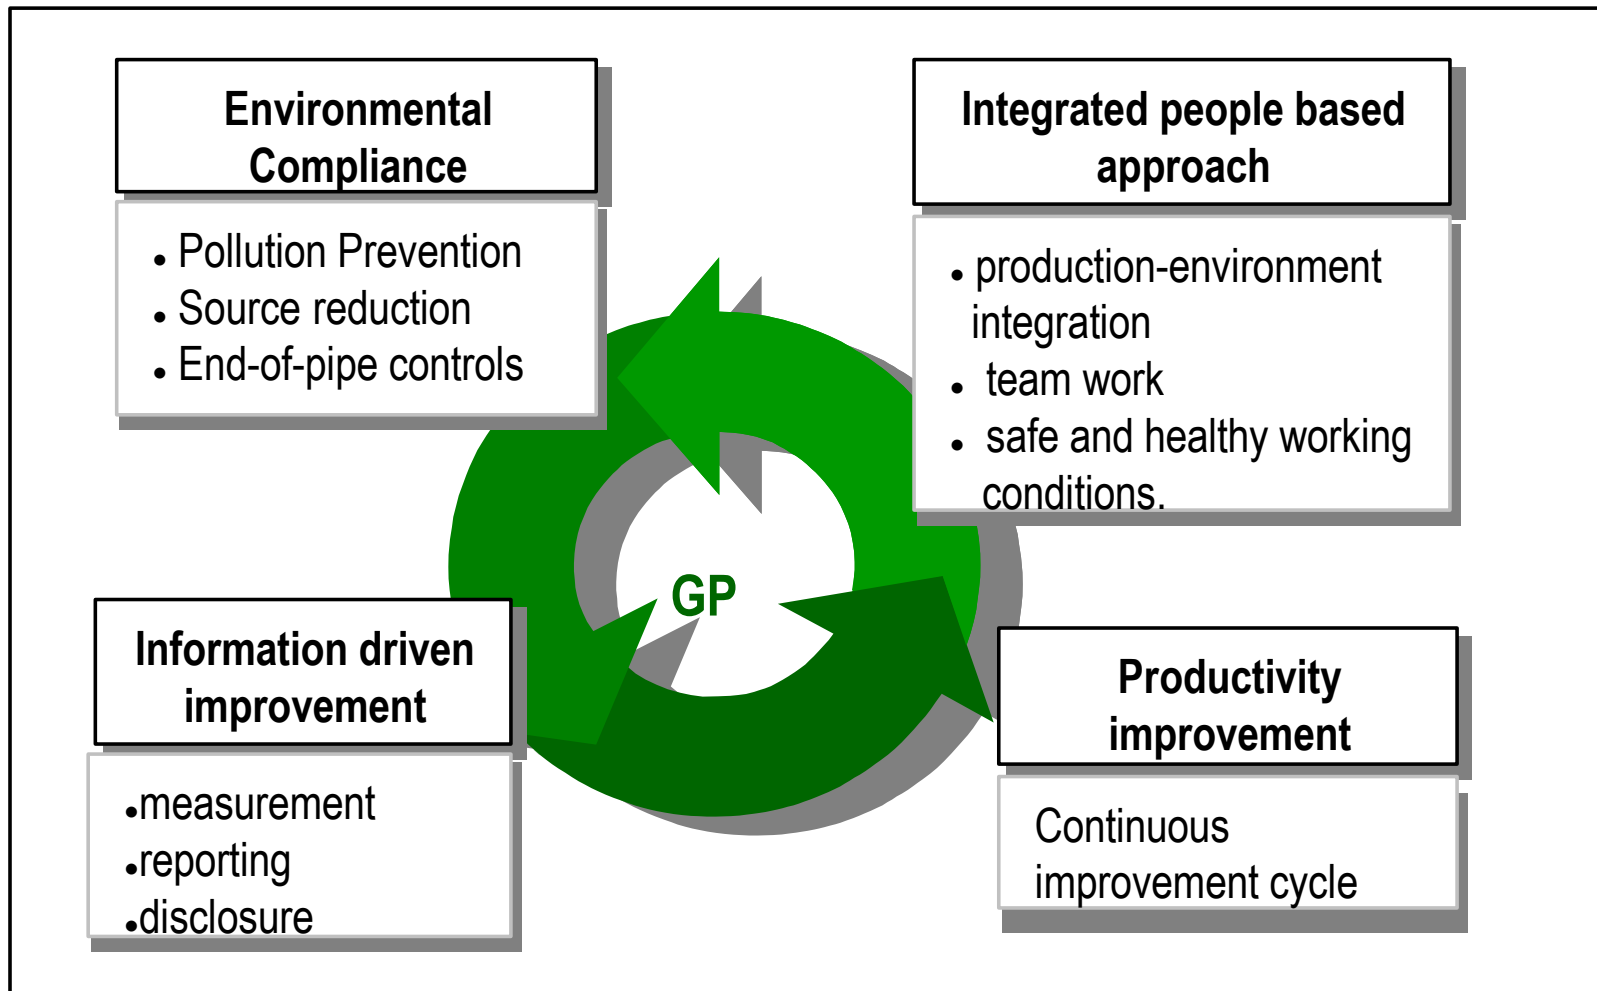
Environmental Compliance

• Pollution Prevention
• Source reduction
• End-of-pipe controls

Integrated people based approach

• production-environment integration
• team work
• safe and healthy working conditions.

GP

Information driven improvement

•measurement
•reporting
•disclosure

Productivity improvement

Continuous improvement cycle